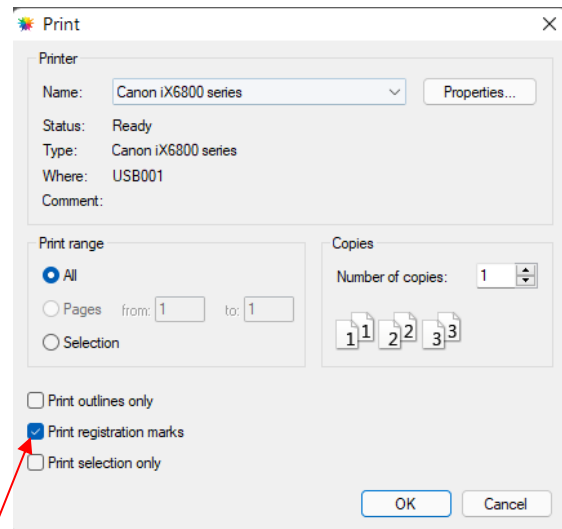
Print

Printer
Name: Canon iX6800 series
Properties...
Status: Ready
Type: Canon iX6800 series
Where: USB001
Comment:

Print range
All
Pages from: 1 to: 1
Selection

Copies
Number of copies: 1
1 1 2 2 3 3

Print outlines only
Print registration marks
Print selection only

OK
Cancel